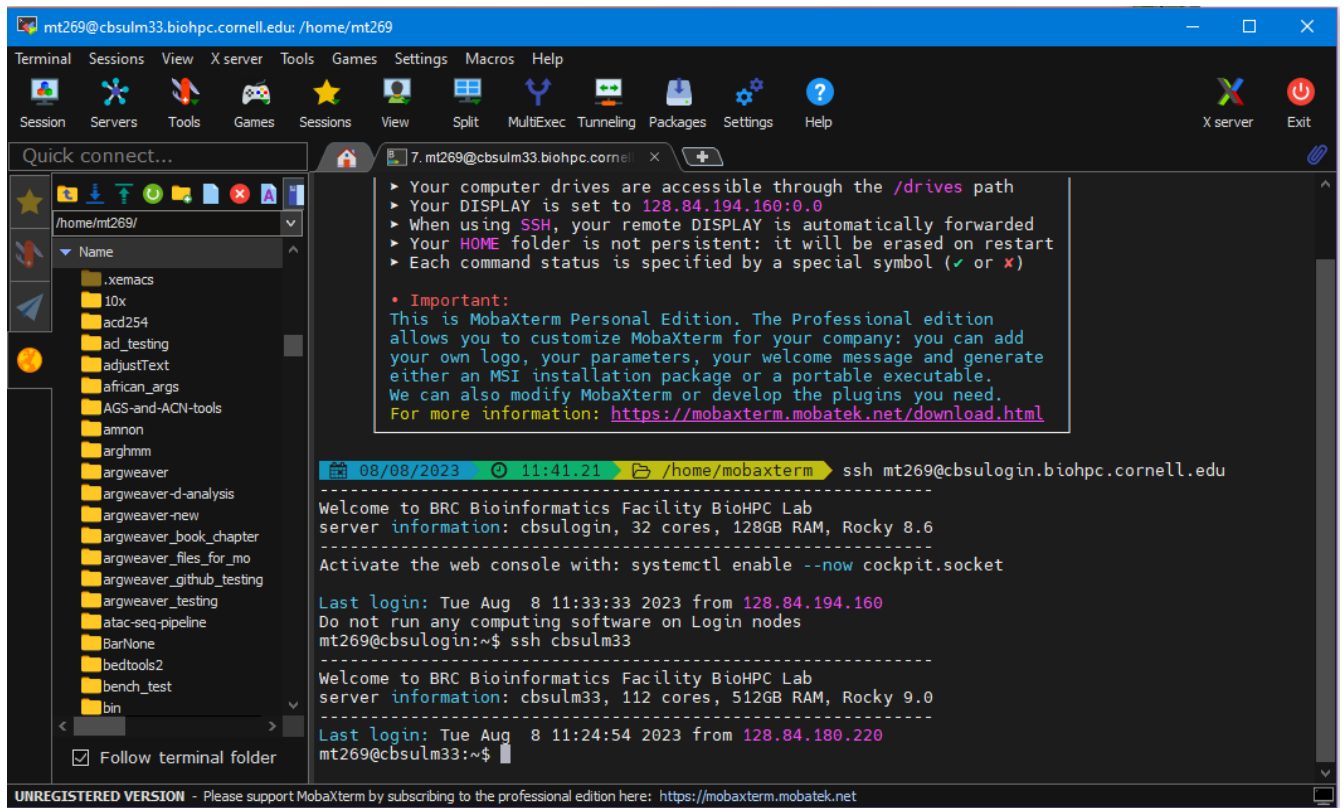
mt269@cbsulm33.biohpc.cornell.edu: /home/mt269

Terminal Sessions View X server Tools Games Settings Macros Help

Session Servers Tools Games Sessions View Split MultiExec Tunneling Packages Settings Help X server Exit

Quick connect...

7. mt269@cbsulm33.biohpc.cornell

/home/mt269/

Name
.xemacs
10x
acd254
acl_testing
adjustText
african_args
AGS-and-ACN-tools
amnon
arghmm
argweaver
argweaver-d-analysis
argweaver-new
argweaver_book_chapter
argweaver_files_for_mo
argweaver_github_testing
argweaver_testing
atac-seq-pipeline
BarNone
bedtools2
bench_test
bin

Follow terminal folder

► Your computer drives are accessible through the /drives path
► Your DISPLAY is set to 128.84.194.160:0.0
► When using SSH, your remote DISPLAY is automatically forwarded
► Your HOME folder is not persistent: it will be erased on restart
► Each command status is specified by a special symbol (✔ or ✘)

• Important:
This is MobaXterm Personal Edition. The Professional edition allows you to customize MobaXterm for your company: you can add your own logo, your parameters, your welcome message and generate either an MSI installation package or a portable executable.
We can also modify MobaXterm or develop the plugins you need.
For more information: https://mobaxterm.mobatek.net/download.html

08/08/2023 11:41.21 /home/mobaxterm ssh mt269@cbsulogin.biohpc.cornell.edu
-----------------------------------------------------------------
Welcome to BRC Bioinformatics Facility BioHPC Lab
server information: cbsulogin, 32 cores, 128GB RAM, Rocky 8.6
-----------------------------------------------------------------
Activate the web console with: systemctl enable --now cockpit.socket

Last login: Tue Aug 8 11:33:33 2023 from 128.84.194.160
Do not run any computing software on Login nodes
mt269@cbsulogin:~$ ssh cbsulm33
-----------------------------------------------------------------
Welcome to BRC Bioinformatics Facility BioHPC Lab
server information: cbsulm33, 112 cores, 512GB RAM, Rocky 9.0
-----------------------------------------------------------------
Last login: Tue Aug 8 11:24:54 2023 from 128.84.180.220
mt269@cbsulm33:~$

UNREGISTERED VERSION - Please support MobaXterm by subscribing to the professional edition here: https://mobaxterm.mobatek.net